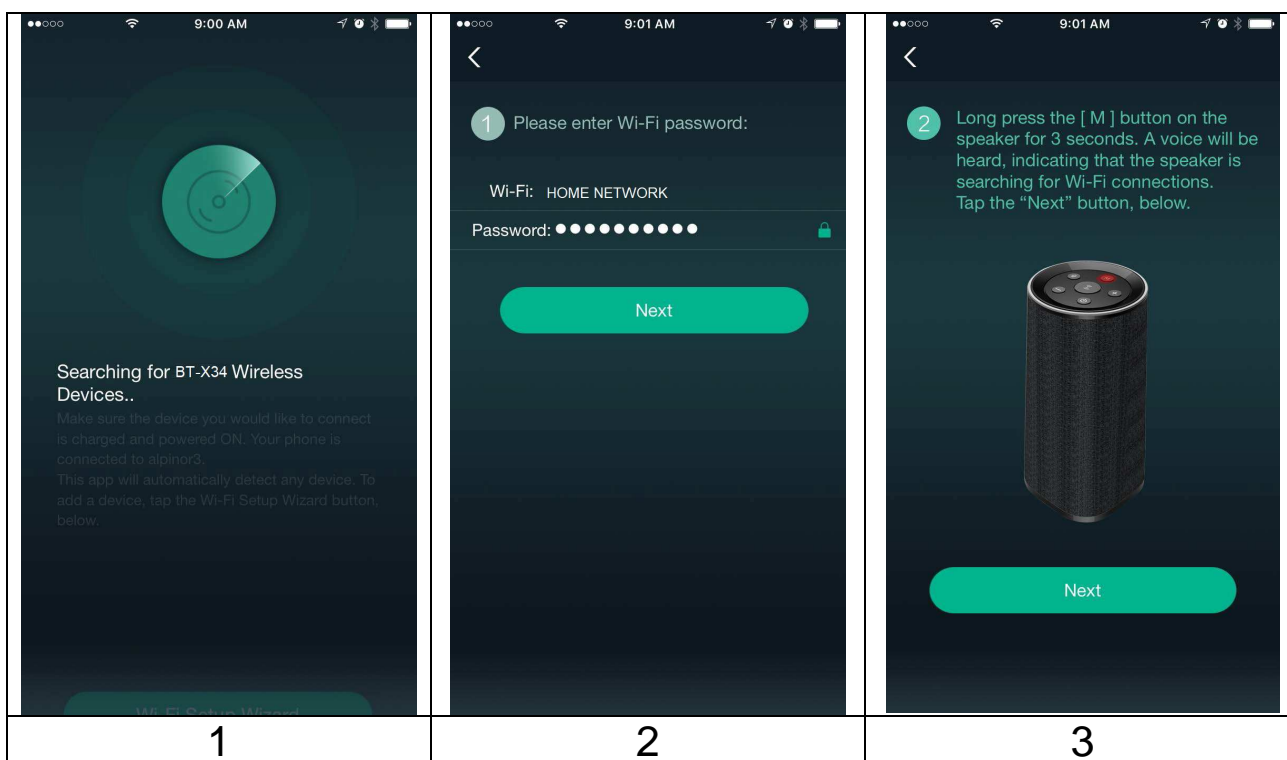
9:00 AM

Searching for BT-X34 Wireless Devices..

Make sure the device you would like to connect is charged and powered ON. Your phone is connected to alpinor3.

This app will automatically detect any device. To add a device, tap the Wi-Fi Setup Wizard button, below.

Wi-Fi Setup Wizard

9:01 AM

1 Please enter Wi-Fi password:

Wi-Fi: HOME NETWORK

Password: ●●●●●●●●●●

Next

9:01 AM

2 Long press the [ M ] button on the speaker for 3 seconds. A voice will be heard, indicating that the speaker is searching for Wi-Fi connections. Tap the "Next" button, below.

Next

| 1 | 2 | 3 |
|---|---|---|